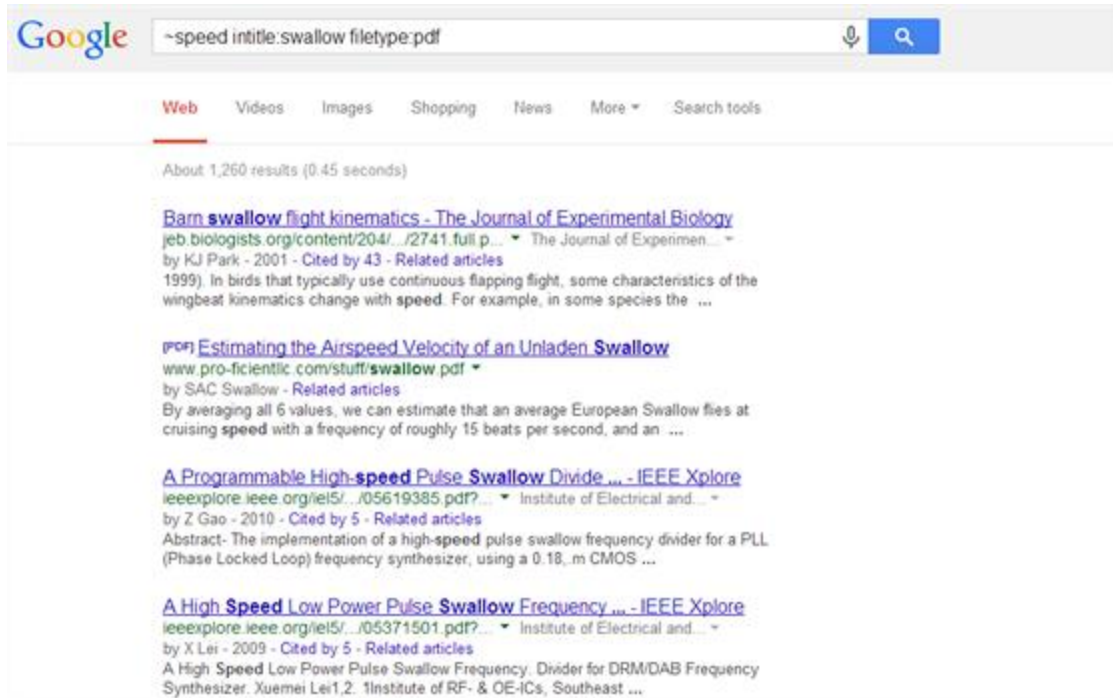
Google

~speed intitle:swallow filetype:pdf

Web Videos Images Shopping News More ▾ Search tools

About 1,260 results (0.45 seconds)

Barn swallow flight kinematics - The Journal of Experimental Biology
jeb.biologists.org/content/204/.../2741.full.p... ▾ The Journal of Experimen... ▾
by KJ Park - 2001 - Cited by 43 - Related articles
1999). In birds that typically use continuous flapping flight, some characteristics of the wingbeat kinematics change with speed. For example, in some species the ...

[PDF] Estimating the Airspeed Velocity of an Unladen Swallow
www.pro-ficientllc.com/stuff/swallow.pdf ▾
by SAC Swallow - Related articles
By averaging all 6 values, we can estimate that an average European Swallow flies at cruising speed with a frequency of roughly 15 beats per second, and an ...

A Programmable High-speed Pulse Swallow Divide ... - IEEE Xplore
ieeexplore.ieee.org/iel5/.../05619385.pdf?... ▾ Institute of Electrical and... ▾
by Z Gao - 2010 - Cited by 5 - Related articles
Abstract- The implementation of a high-speed pulse swallow frequency divider for a PLL (Phase Locked Loop) frequency synthesizer, using a 0.18,.m CMOS ...

A High Speed Low Power Pulse Swallow Frequency ... - IEEE Xplore
ieeexplore.ieee.org/iel5/.../05371501.pdf?... ▾ Institute of Electrical and... ▾
by X Lei - 2009 - Cited by 5 - Related articles
A High Speed Low Power Pulse Swallow Frequency. Divider for DRM/DAB Frequency Synthesizer. Xuemei Lei1,2. 1Institute of RF- & OE-ICs, Southeast ...